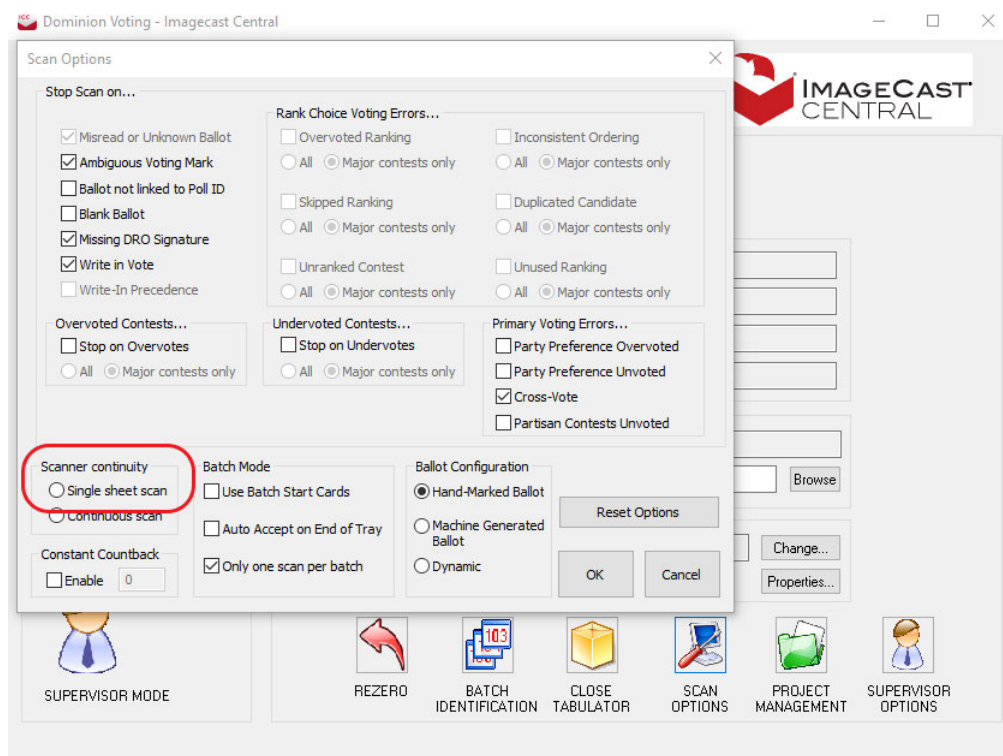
Dominion Voting - Imagecast Central

Scan Options

Stop Scan on...

Misread or Unknown Ballot
Ambiguous Voting Mark
Ballot not linked to Poll ID
Blank Ballot
Missing DRO Signature
Write in Vote
Write-In Precedence

Rank Choice Voting Errors...
Overvoted Ranking
All Major contests only
Inconsistent Ordering
All Major contests only
Skipped Ranking
All Major contests only
Duplicated Candidate
All Major contests only
Unranked Contest
All Major contests only
Unused Ranking
All Major contests only

Overvoted Contests...
Stop on Overvotes
All Major contests only

Undervoted Contests...
Stop on Undervotes
All Major contests only

Primary Voting Errors...
Party Preference Overvoted
Party Preference Unvoted
Cross-Vote
Partisan Contests Unvoted

Scanner continuity
Single sheet scan
Continuous scan

Batch Mode
Use Batch Start Cards
Auto Accept on End of Tray
Only one scan per batch

Ballot Configuration
Hand-Marked Ballot
Machine Generated Ballot
Dynamic

Reset Options

OK
Cancel

Constant Countback
Enable 0

IMAGECAST CENTRAL

Browse
Change...
Properties...

SUPERVISOR MODE
REZERO
103
BATCH IDENTIFICATION
CLOSE TABULATOR
SCAN OPTIONS
PROJECT MANAGEMENT
SUPERVISOR OPTIONS